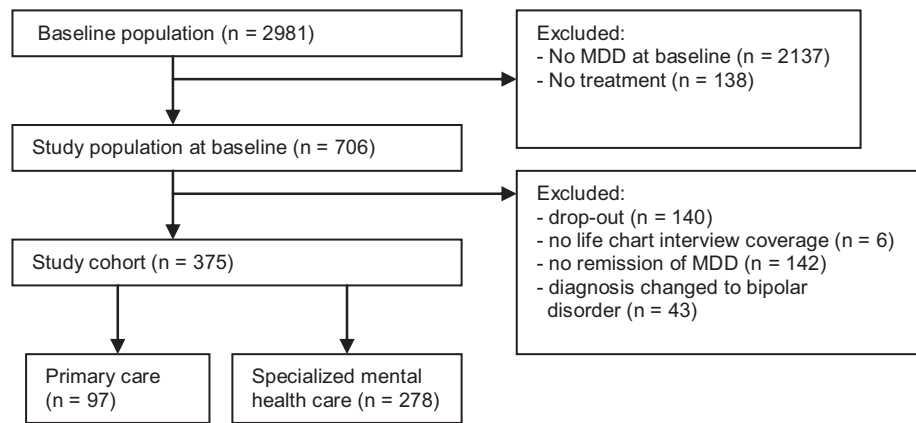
Baseline population (n = 2981)

Excluded:
- No MDD at baseline (n = 2137)
- No treatment (n = 138)

Study population at baseline (n = 706)

Excluded:
- drop-out (n = 140)
- no life chart interview coverage (n = 6)
- no remission of MDD (n = 142)
- diagnosis changed to bipolar disorder (n = 43)

Study cohort (n = 375)

Primary care (n = 97)

Specialized mental health care (n = 278)